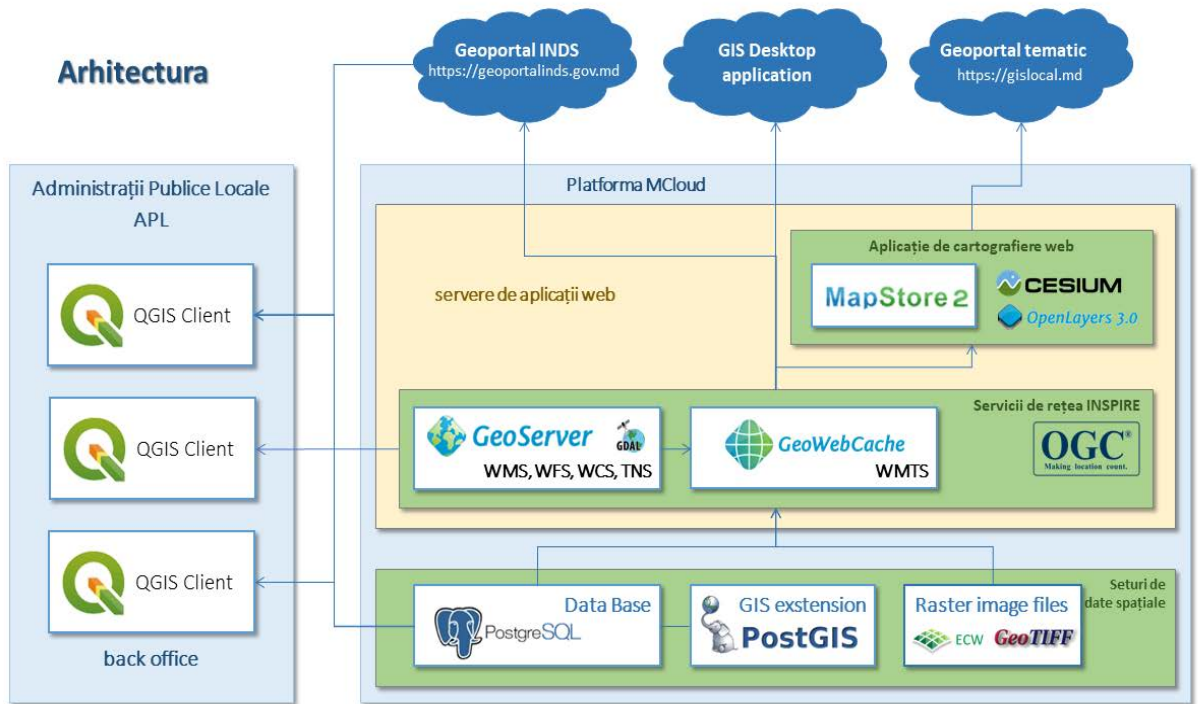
Arhitectura

Geoportal INDS
https://geoportalinds.gov.md

GIS Desktop application

Geoportal tematic
https://gislocal.md

Administrații Publice Locale
APL

QGIS Client

QGIS Client

QGIS Client

back office

Platforma MCloud

servere de aplicații web

Aplicație de cartografiere web

MapStore 2

CESIUM

OpenLayers 3.0

Servicii de rețea INSPIRE

GeoServer

GDAL

WMS, WFS, WCS, TNS

GeoWebCache

WMTS

OGC®
Making location count.

Seturi de date spațiale

Data Base

PostgreSQL

GIS exstension

PostGIS

Raster image files

ECW

GeoTIFF